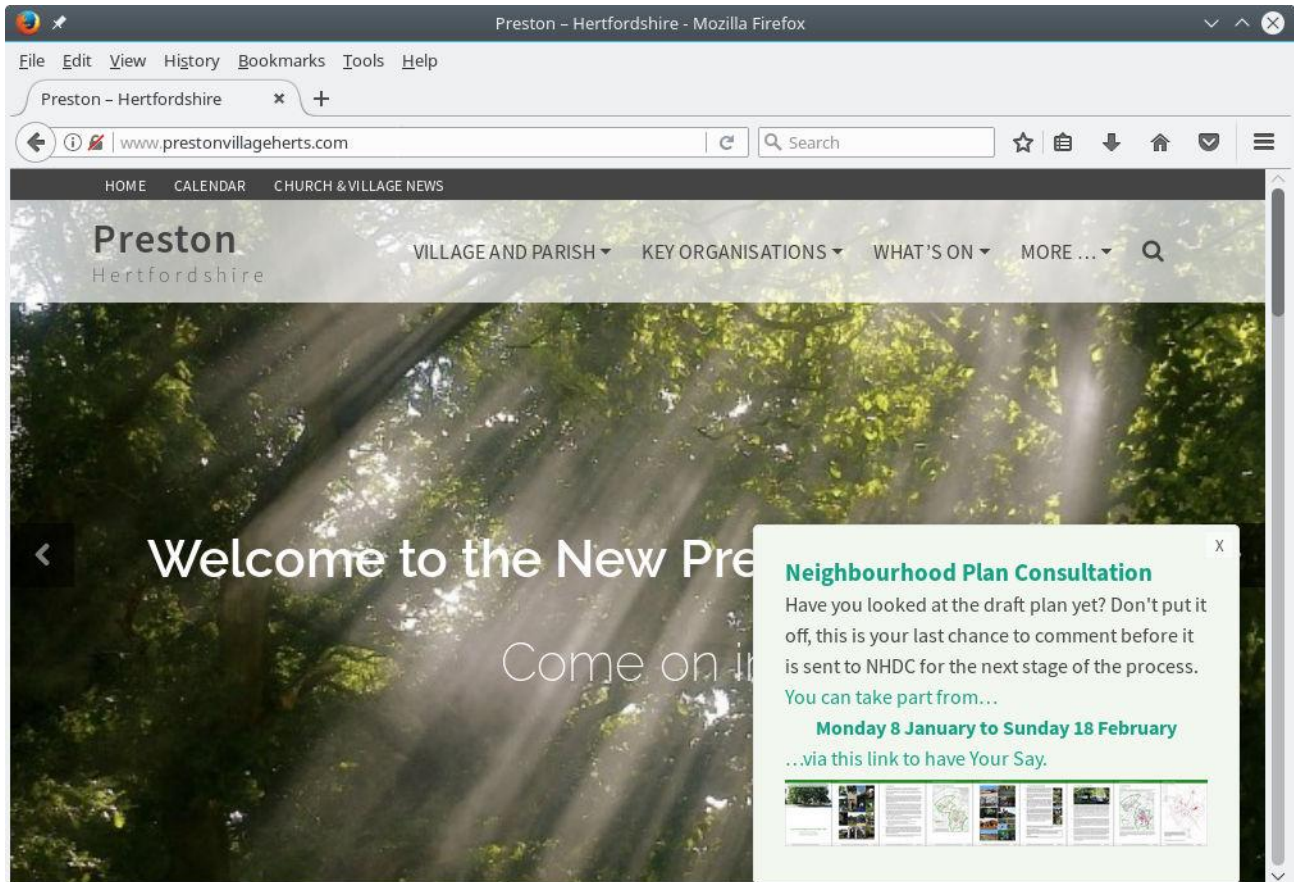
Preston – Hertfordshire - Mozilla Firefox

File Edit View History Bookmarks Tools Help

Preston – Hertfordshire ×

www.prestonvillageherts.com

Search

HOME CALENDAR CHURCH & VILLAGE NEWS

Preston
Hertfordshire

VILLAGE AND PARISH KEY ORGANISATIONS WHAT'S ON MORE ...

Welcome to the New Pre

Come on i

X

Neighbourhood Plan Consultation

Have you looked at the draft plan yet? Don't put it off, this is your last chance to comment before it is sent to NHDC for the next stage of the process.

You can take part from…

Monday 8 January to Sunday 18 February

…via this link to have Your Say.